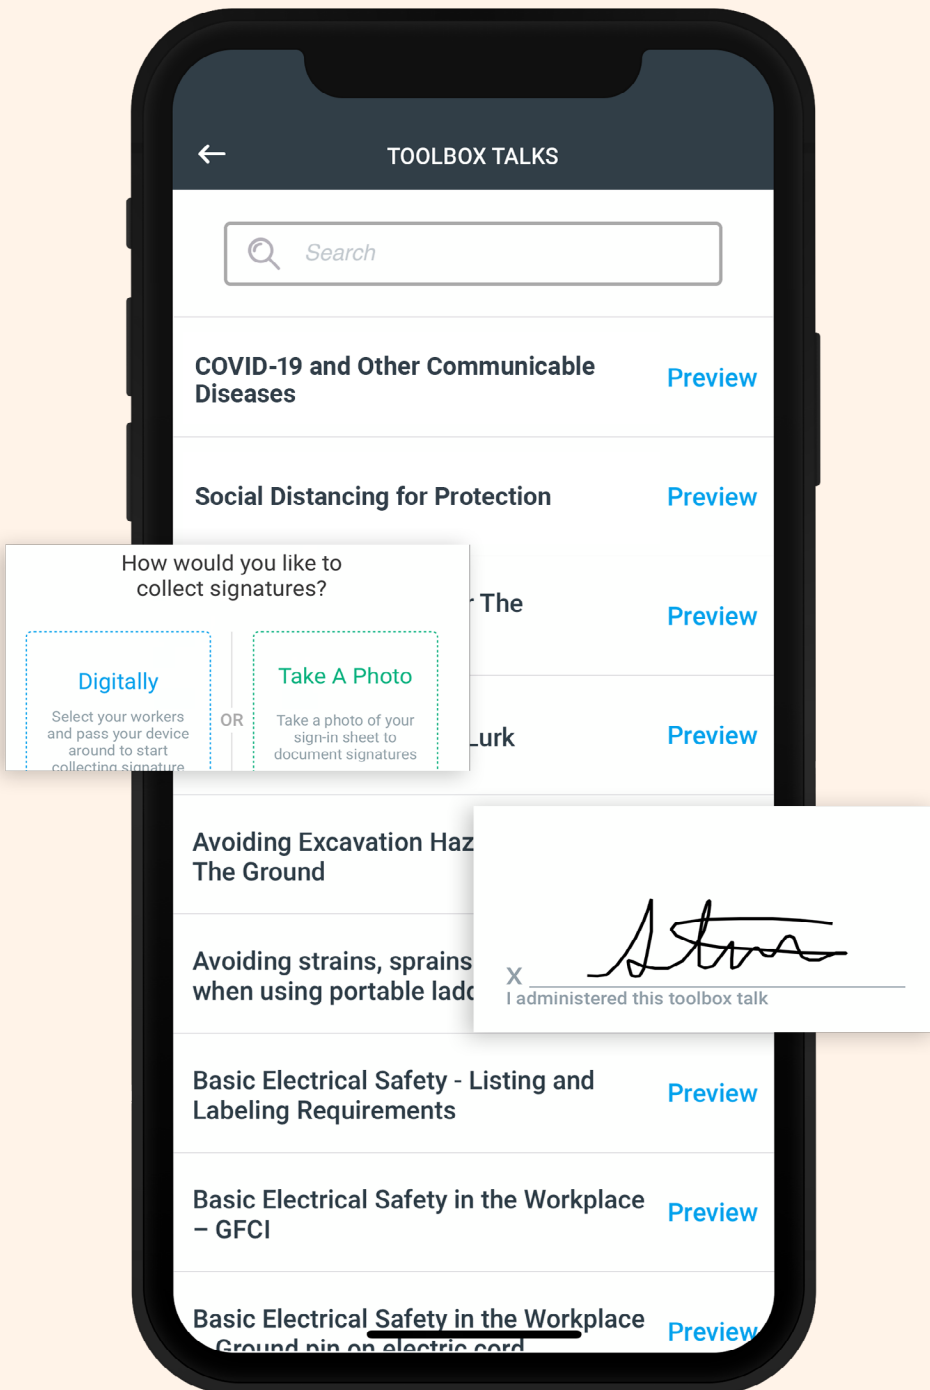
TOOLBOX TALKS

Search

COVID-19 and Other Communicable Diseases

Preview

Social Distancing for Protection

Preview

How would you like to collect signatures?

Digitally

Select your workers and pass your device around to start collecting signature

OR

Take A Photo

Take a photo of your sign-in sheet to document signatures

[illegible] The

Preview

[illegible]urk

Preview

Avoiding Excavation Haz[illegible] The Ground

X

I administered this toolbox talk

Avoiding strains, sprains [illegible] when using portable lad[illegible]

Basic Electrical Safety - Listing and Labeling Requirements

Preview

Basic Electrical Safety in the Workplace – GFCI

Preview

Basic Electrical Safety in the Workplace Ground pin on electric cord

Preview